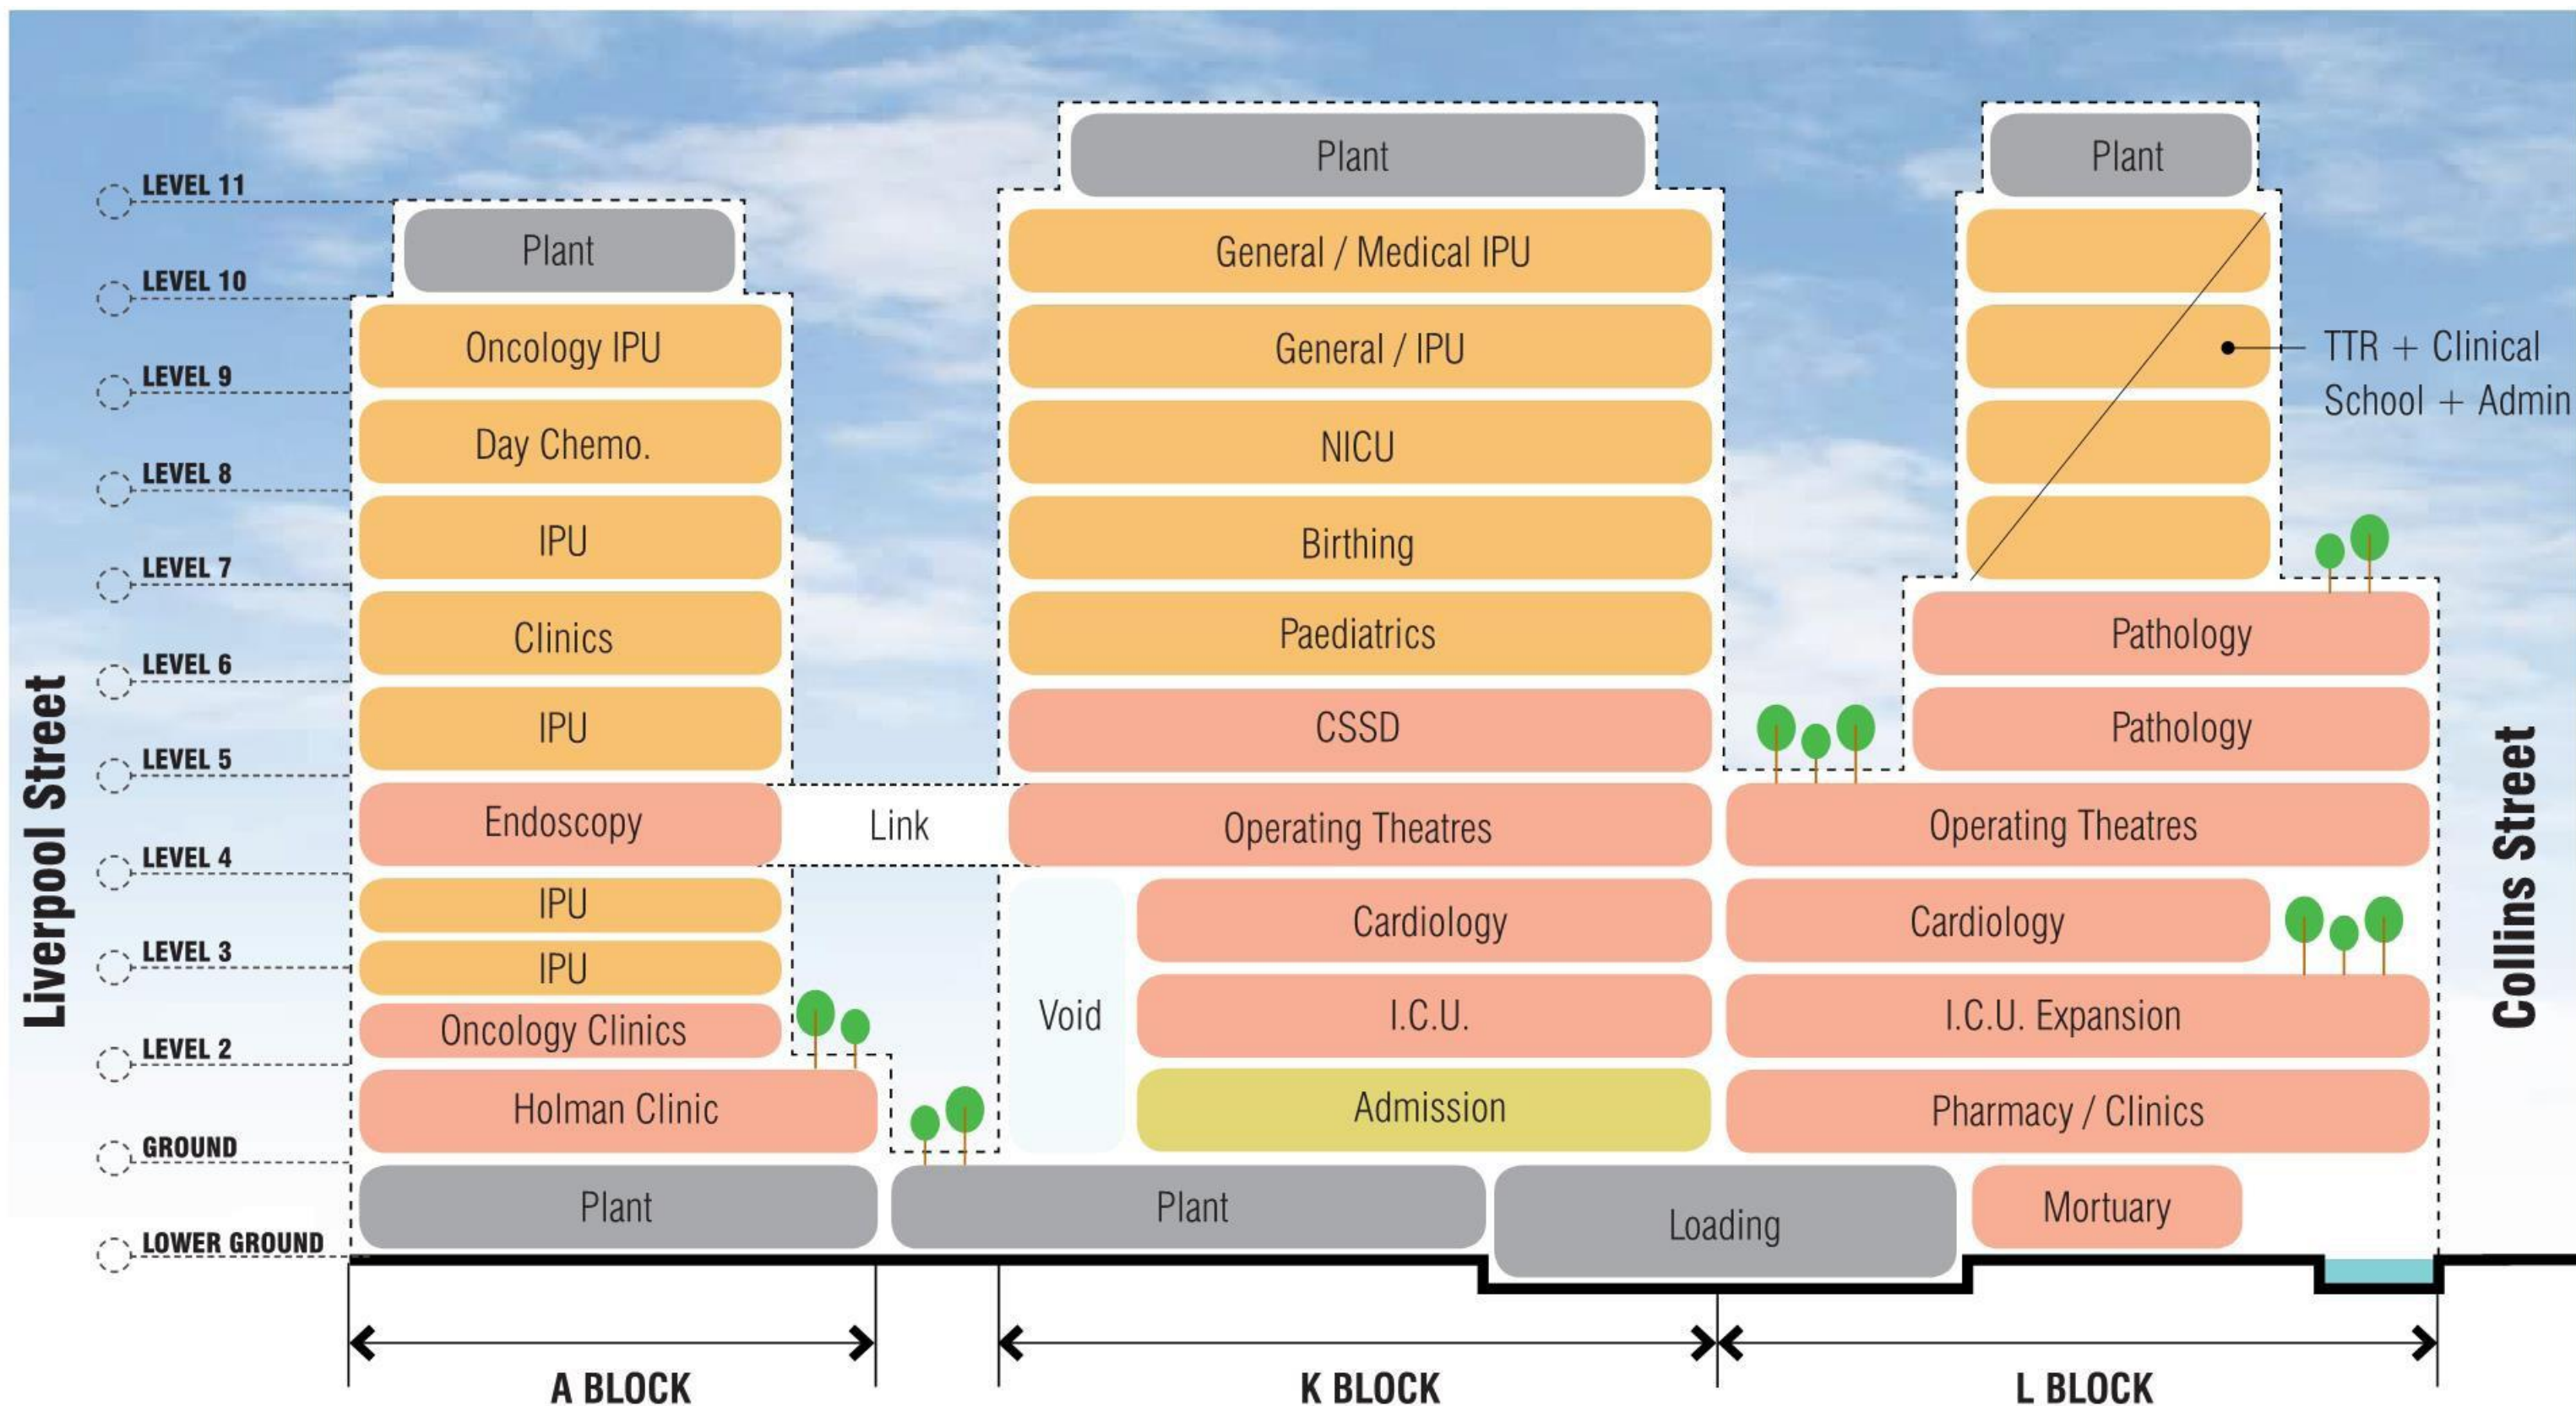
LEVEL 11
LEVEL 10
LEVEL 9
LEVEL 8
LEVEL 7
LEVEL 6
LEVEL 5
LEVEL 4
LEVEL 3
LEVEL 2
GROUND
LOWER GROUND

Liverpool Street

Plant
Oncology IPU
Day Chemo.
IPU
Clinics
IPU
Endoscopy
IPU
IPU
Oncology Clinics
Holman Clinic
Plant

Link

Plant
General / Medical IPU
General / IPU
NICU
Birthing
Paediatrics
CSSD
Operating Theatres
Void
Cardiology
I.C.U.
Admission
Plant
Loading

Plant
TTR + Clinical School + Admin
Pathology
Pathology
Operating Theatres
Cardiology
I.C.U. Expansion
Pharmacy / Clinics
Mortuary

Collins Street

A BLOCK
K BLOCK
L BLOCK